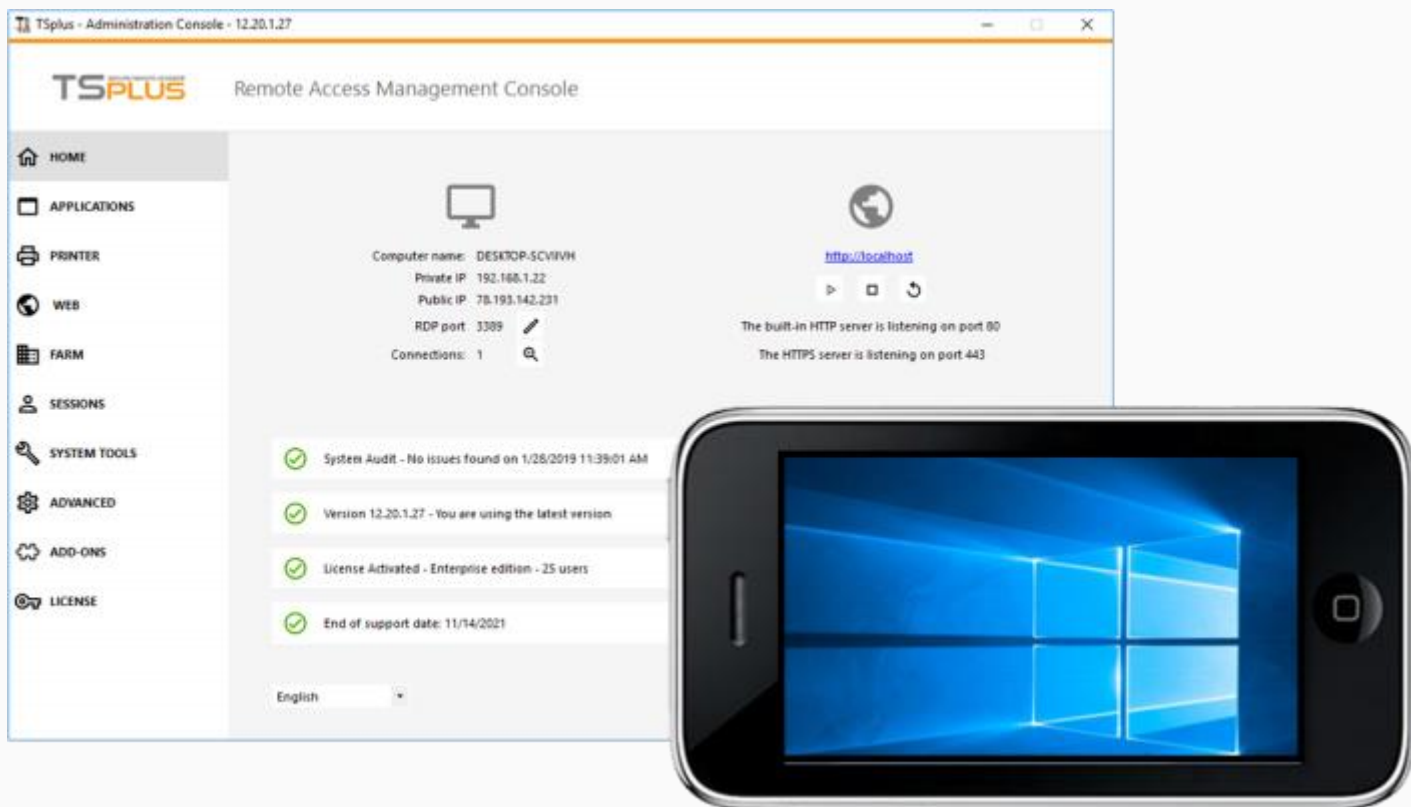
TSplus - Administration Console - 12.20.1.27

TSPLUS

Remote Access Management Console

HOME

APPLICATIONS

PRINTER

WEB

FARM

SESSIONS

SYSTEM TOOLS

ADVANCED

ADD-ONS

LICENSE

Computer name: DESKTOP-SCVIIVH
Private IP 192.168.1.22
Public IP 78.193.142.231
RDP port 3389
Connections: 1

http://localhost

The built-in HTTP server is listening on port 80

The HTTPS server is listening on port 443

System Audit - No issues found on 1/28/2019 11:39:01 AM

Version 12.20.1.27 - You are using the latest version

License Activated - Enterprise edition - 25 users

End of support date: 11/14/2021

English